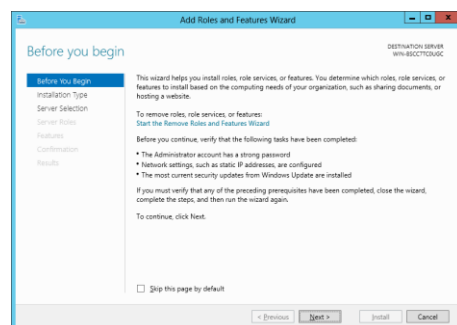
Add Roles and Features Wizard

Before you begin

DESTINATION SERVER
WIN-BSCCTTCDJGC

Before You Begin
Installation Type
Server Selection
Server Roles
Features
Confirmation
Results

This wizard helps you install roles, role services, or features. You determine which roles, role services, or features to install based on the computing needs of your organization, such as sharing documents, or hosting a website.

To remove roles, role services, or features:
Start the Remove Roles and Features Wizard

Before you continue, verify that the following tasks have been completed:

• The Administrator account has a strong password
• Network settings, such as static IP addresses, are configured
• The most current security updates from Windows Update are installed

If you must verify that any of the preceding prerequisites have been completed, close the wizard, complete the steps, and then run the wizard again.

To continue, click Next.

Skip this page by default

< Previous  Next >  Install  Cancel